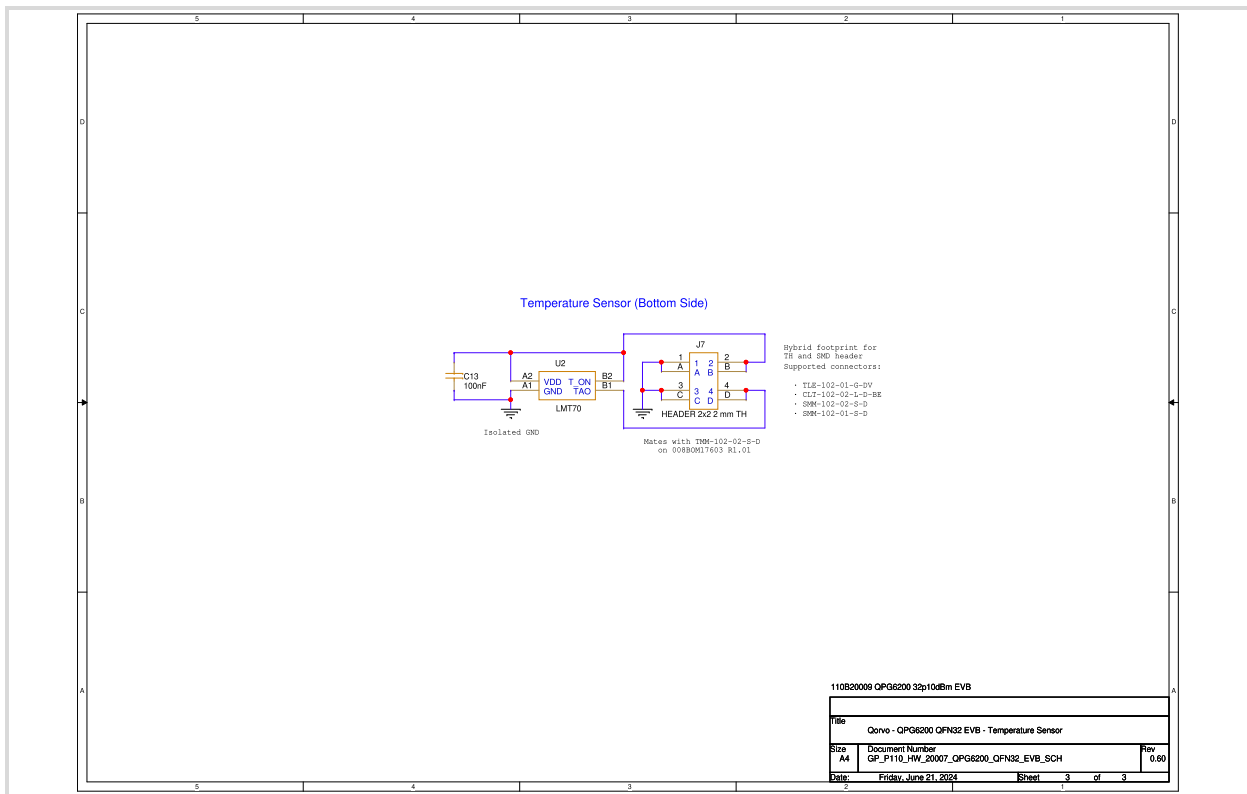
5 4 3 2 1

D

C

B

A

Temperature Sensor (Bottom Side)

C13
100nF

U2
A2 VDD T_ON B2
A1 GND TAO B1
LMT70

Isolated GND

J7
1 2
A 1 2 B
3 4
C 3 4 D
HEADER 2x2 2 mm TH

Hybrid footprint for
TH and SMD header
Supported connectors:

· TLE-102-01-G-DV
· CLT-102-02-L-D-BE
· SMM-102-02-S-D
· SMM-102-01-S-D

Mates with TMM-102-02-S-D
on 008B0M17603 R1.01

D

C

B

A

110B20009 QPG6200 32p10dBm EVB

| Title | Qorvo - QPG6200 QFN32 EVB - Temperature Sensor | | |
|---|---|---|---|
| Size A4 | Document Number GP_P110_HW_20007_QPG6200_QFN32_EVB_SCH | | Rev 0.60 |
| Date: | Friday, June 21, 2024 | Sheet 3 of 3 | |

5 4 3 2 1